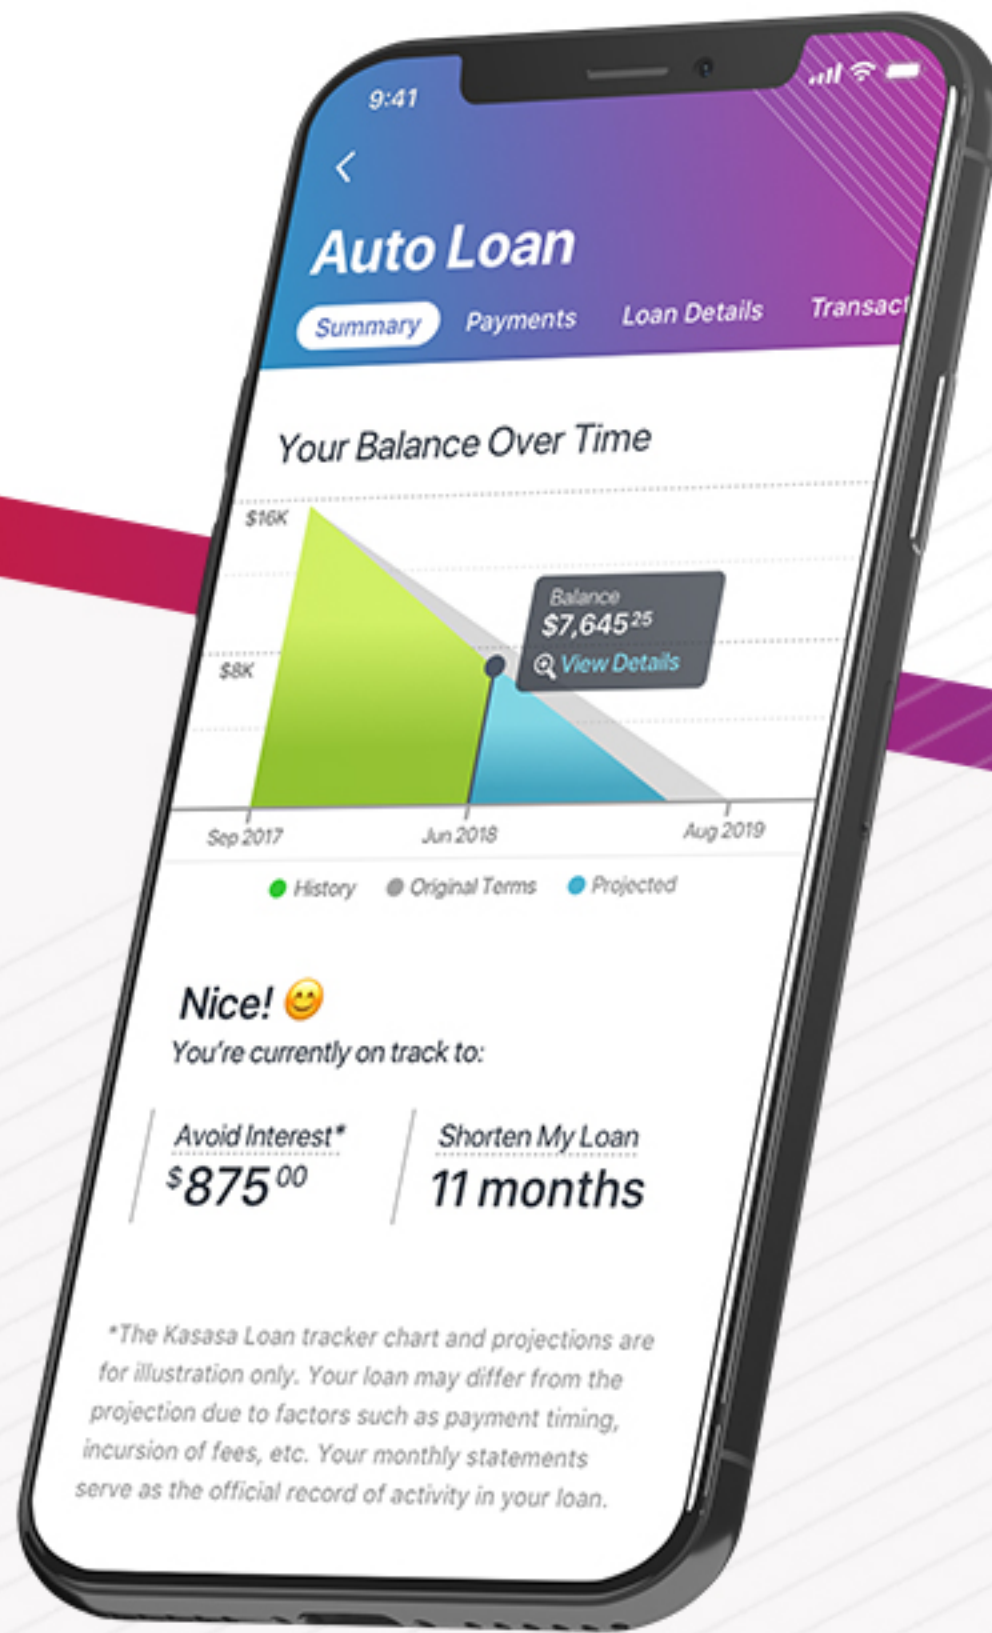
9:41

Auto Loan

Summary Payments Loan Details Transact

Your Balance Over Time

$16K

$8K

Balance
$7,645$^{25}$
View Details

Sep 2017 Jun 2018 Aug 2019

History Original Terms Projected

Nice!

You're currently on track to:

Avoid Interest*
$^{\$}875^{00}$

Shorten My Loan
11 months

*The Kasasa Loan tracker chart and projections are for illustration only. Your loan may differ from the projection due to factors such as payment timing, incursion of fees, etc. Your monthly statements serve as the official record of activity in your loan.